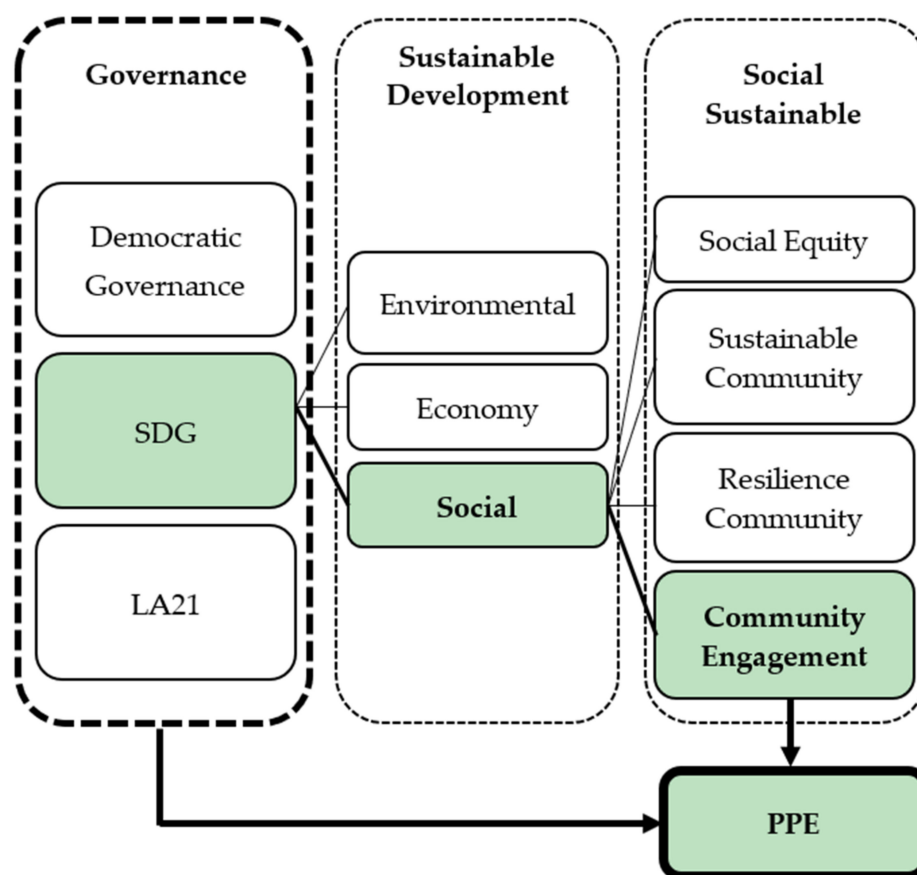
Governance

Democratic Governance

SDG

LA21

Sustainable Development

Environmental

Economy

Social

Social Sustainable

Social Equity

Sustainable Community

Resilience Community

Community Engagement

PPE